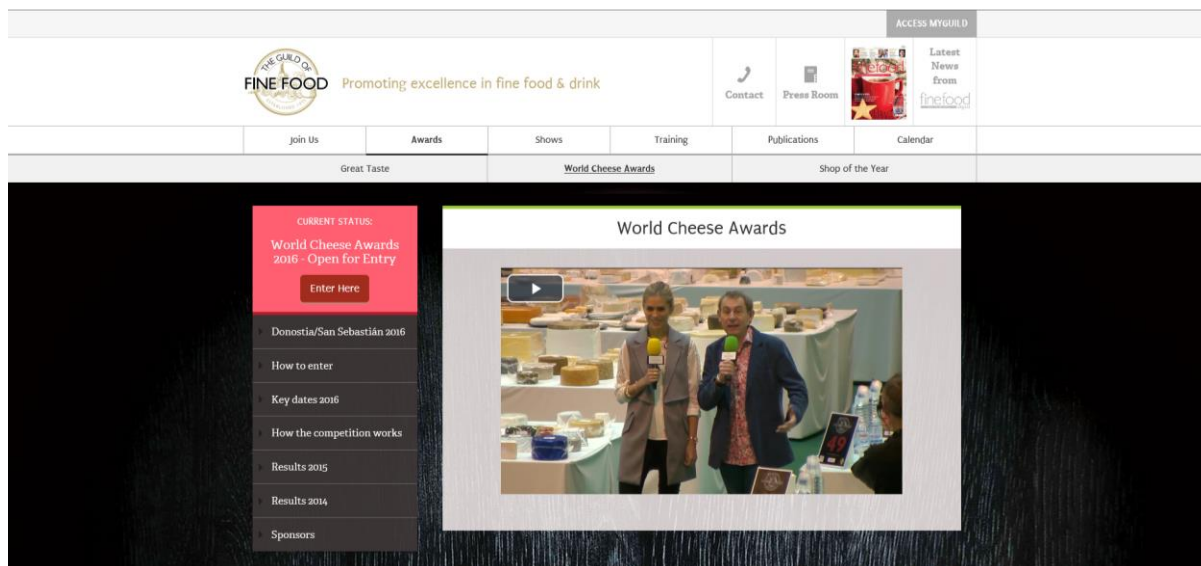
ACCESS MYGUILD

THE GUILD OF FINE FOOD

Promoting excellence in fine food & drink

Contact

Press Room

Latest News from finefood

Join Us | Awards | Shows | Training | Publications | Calendar

Great Taste | World Cheese Awards | Shop of the Year

CURRENT STATUS:

World Cheese Awards 2016 - Open for Entry

Enter Here

Donostia/San Sebastián 2016

How to enter

Key dates 2016

How the competition works

Results 2015

Results 2014

Sponsors

World Cheese Awards

49